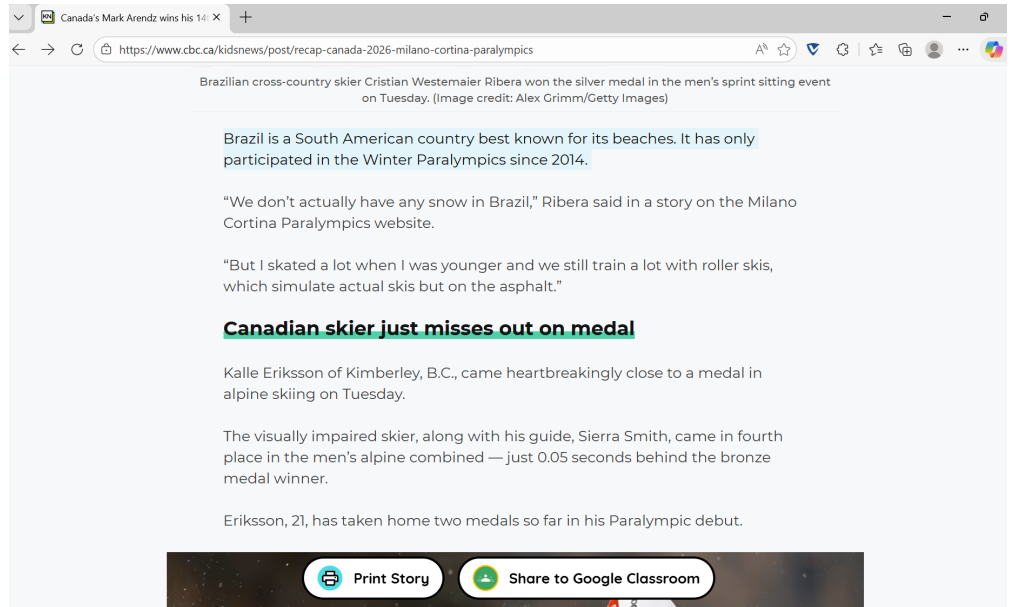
Canada's Mark Arendz wins his 14

https://www.cbc.ca/kidsnews/post/recap-canada-2026-milano-cortina-paralympics

Brazilian cross-country skier Cristian Westemaier Ribera won the silver medal in the men's sprint sitting event on Tuesday. (Image credit: Alex Grimm/Getty Images)

Brazil is a South American country best known for its beaches. It has only participated in the Winter Paralympics since 2014.

“We don't actually have any snow in Brazil,” Ribera said in a story on the Milano Cortina Paralympics website.

“But I skated a lot when I was younger and we still train a lot with roller skis, which simulate actual skis but on the asphalt.”

Canadian skier just misses out on medal

Kalle Eriksson of Kimberley, B.C., came heartbreakingly close to a medal in alpine skiing on Tuesday.

The visually impaired skier, along with his guide, Sierra Smith, came in fourth place in the men's alpine combined — just 0.05 seconds behind the bronze medal winner.

Eriksson, 21, has taken home two medals so far in his Paralympic debut.

Print Story

Share to Google Classroom